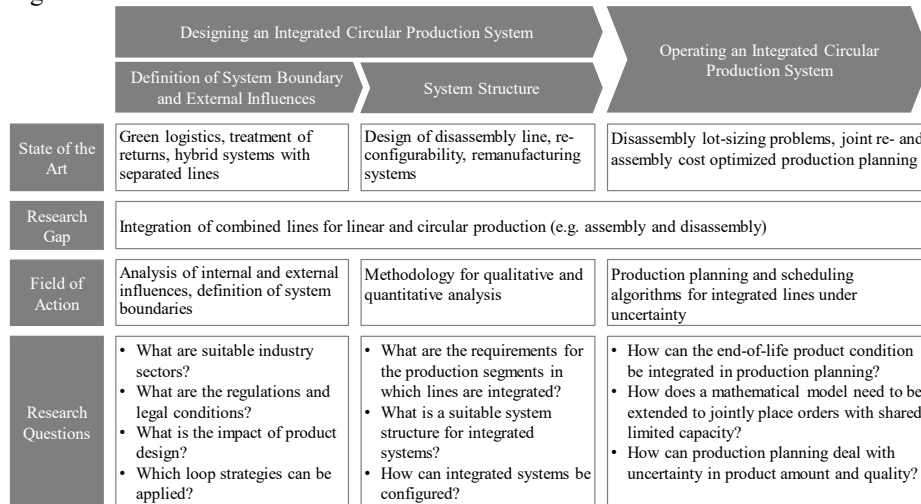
g

| | Designing an Integrated Circular Production System: Definition of System Boundary and External Influences | Designing an Integrated Circular Production System: System Structure | Operating an Integrated Circular Production System |
|---|---|---|---|
| State of the Art | Green logistics, treatment of returns, hybrid systems with separated lines | Design of disassembly line, reconfigurability, remanufacturing systems | Disassembly lot-sizing problems, joint re- and assembly cost optimized production planning |
| Research Gap | Integration of combined lines for linear and circular production (e.g. assembly and disassembly) | | |
| Field of Action | Analysis of internal and external influences, definition of system boundaries | Methodology for qualitative and quantitative analysis | Production planning and scheduling algorithms for integrated lines under uncertainty |
| Research Questions | • What are suitable industry sectors? • What are the regulations and legal conditions? • What is the impact of product design? • Which loop strategies can be applied? | • What are the requirements for the production segments in which lines are integrated? • What is a suitable system structure for integrated systems? • How can integrated systems be configured? | • How can the end-of-life product condition be integrated in production planning? • How does a mathematical model need to be extended to jointly place orders with shared limited capacity? • How can production planning deal with uncertainty in product amount and quality? |